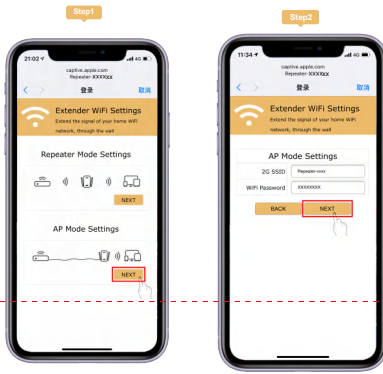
Step1

21:02 4G

captive.apple.com
Repeater-XXXXxx

登录 取消

Extender WiFi Settings
Extend the signal of your home WiFi network, through the wall

Repeater Mode Settings

NEXT

AP Mode Settings

NEXT

Step2

11:34 4G

captive.apple.com
Repeater-XXXXxx

登录 取消

Extender WiFi Settings
Extend the signal of your home WiFi network, through the wall

AP Mode Settings

2G SSID Repeater-xxxx

WiFi Password xxxxxxxx

BACK NEXT